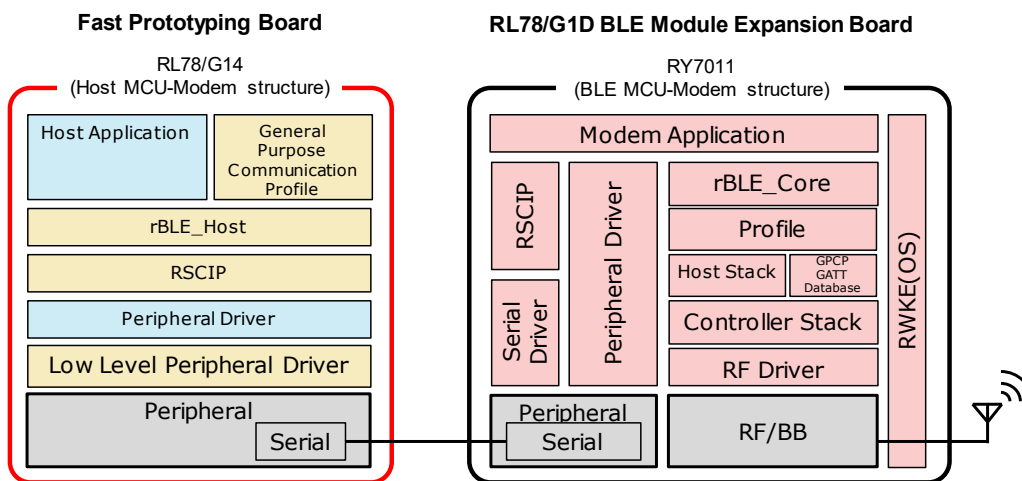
Fast Prototyping Board

RL78/G14
(Host MCU-Modem structure)

Host Application

General Purpose Communication Profile

rBLE_Host

RSCIP

Peripheral Driver

Low Level Peripheral Driver

Peripheral

Serial

RL78/G1D BLE Module Expansion Board

RY7011
(BLE MCU-Modem structure)

Modem Application

RSCIP

Serial Driver

Peripheral Driver

rBLE_Core

Profile

Host Stack

GPCP GATT Database

Controller Stack

RF Driver

RWKE(OS)

Peripheral

Serial

RF/BB